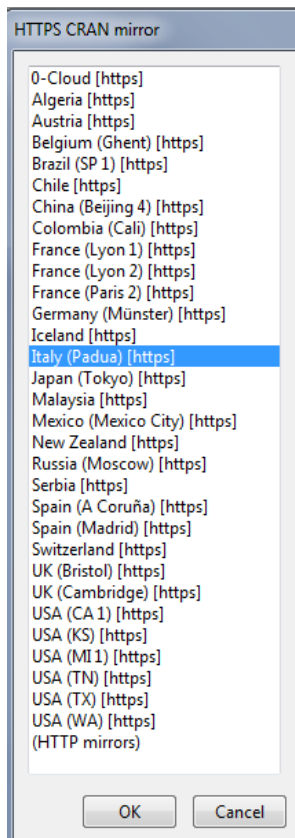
HTTPS CRAN mirror

0-Cloud [https]
Algeria [https]
Austria [https]
Belgium (Ghent) [https]
Brazil (SP 1) [https]
Chile [https]
China (Beijing 4) [https]
Colombia (Cali) [https]
France (Lyon 1) [https]
France (Lyon 2) [https]
France (Paris 2) [https]
Germany (Münster) [https]
Iceland [https]
Italy (Padua) [https]
Japan (Tokyo) [https]
Malaysia [https]
Mexico (Mexico City) [https]
New Zealand [https]
Russia (Moscow) [https]
Serbia [https]
Spain (A Coruña) [https]
Spain (Madrid) [https]
Switzerland [https]
UK (Bristol) [https]
UK (Cambridge) [https]
USA (CA 1) [https]
USA (KS) [https]
USA (MI 1) [https]
USA (TN) [https]
USA (TX) [https]
USA (WA) [https]
(HTTP mirrors)

OK
Cancel